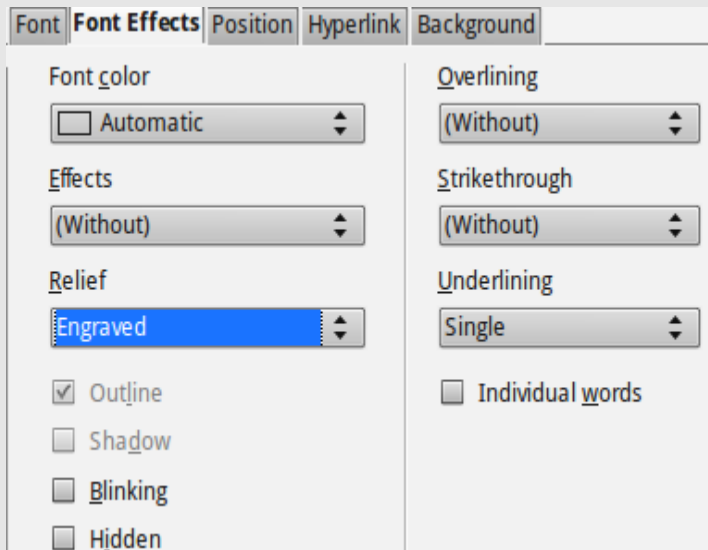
Font Font Effects Position Hyperlink Background

Font color
Automatic

Effects
(Without)

Relief
Engraved

☑ Outline
☐ Shadow
☐ Blinking
☐ Hidden

Overlining
(Without)

Strikethrough
(Without)

Underlining
Single

☐ Individual words